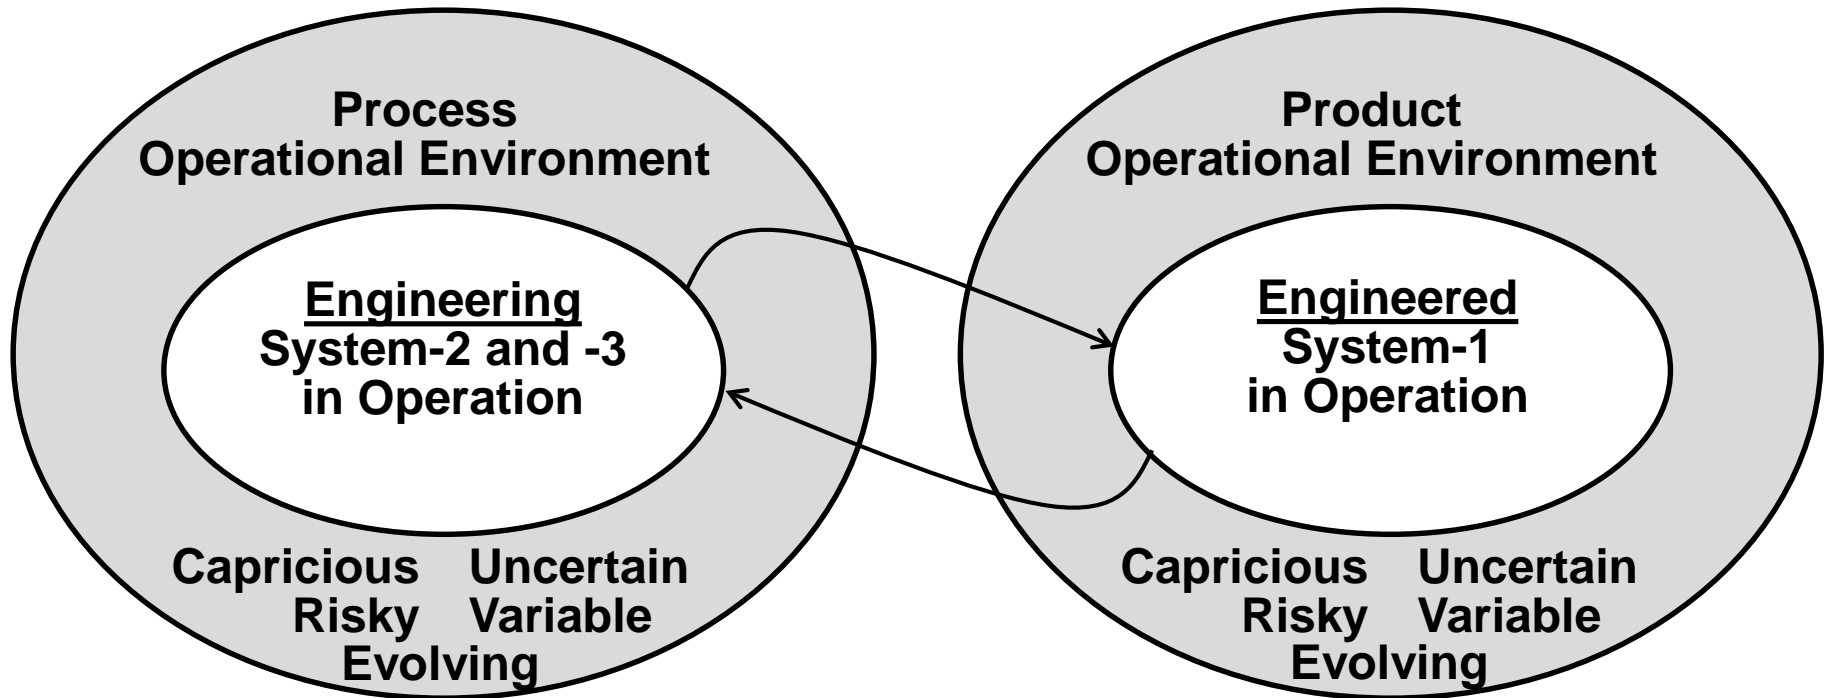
Process
Operational Environment

Engineering
System-2 and -3
in Operation

Capricious Uncertain
Risky Variable
Evolving

Product
Operational Environment

Engineered
System-1
in Operation

Capricious Uncertain
Risky Variable
Evolving